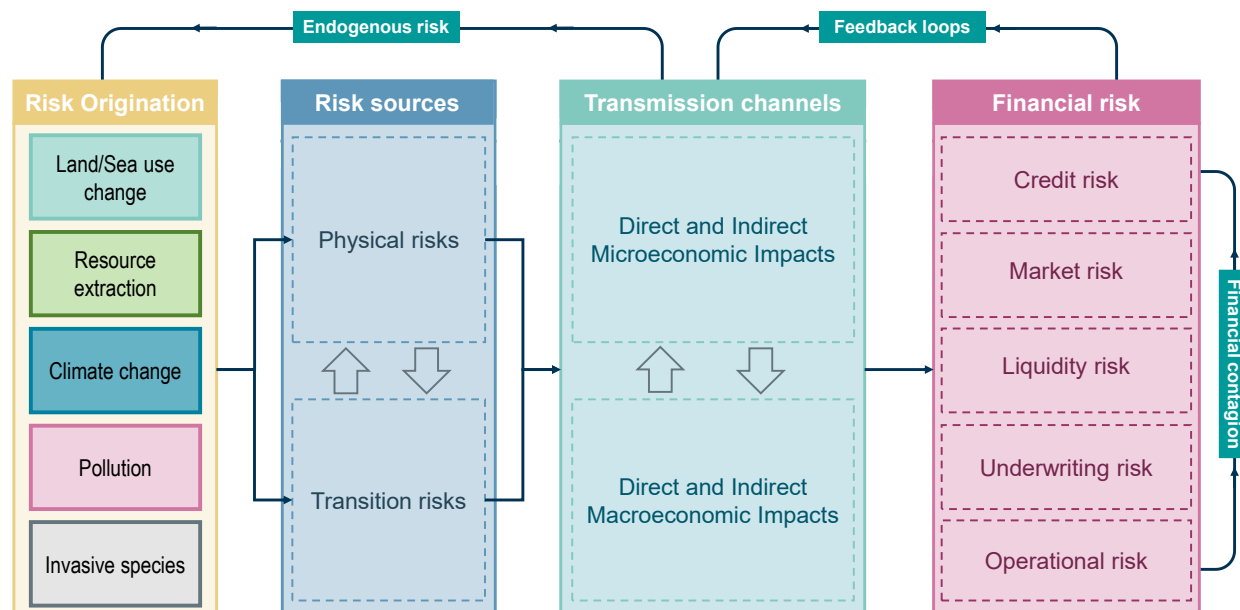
Endogenous risk

Feedback loops

Risk Origination

Land/Sea use change

Resource extraction

Climate change

Pollution

Invasive species

Risk sources

Physical risks

Transition risks

Transmission channels

Direct and Indirect Microeconomic Impacts

Direct and Indirect Macroeconomic Impacts

Financial risk

Credit risk

Market risk

Liquidity risk

Underwriting risk

Operational risk

Financial contagion